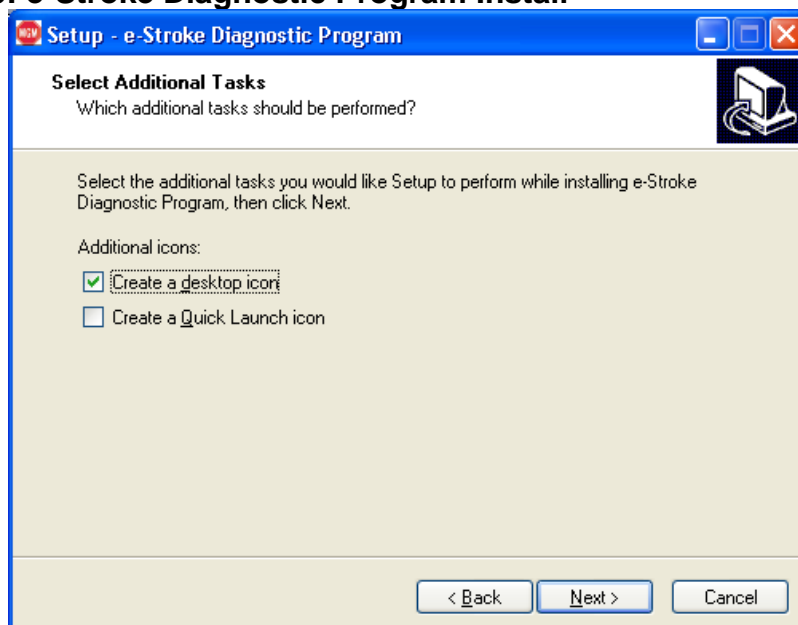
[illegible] e-Stroke Diagnostic Program Install

Setup - e-Stroke Diagnostic Program

Select Additional Tasks
Which additional tasks should be performed?

Select the additional tasks you would like Setup to perform while installing e-Stroke Diagnostic Program, then click Next.

Additional icons:

Create a desktop icon

Create a Quick Launch icon

< Back
Next >
Cancel